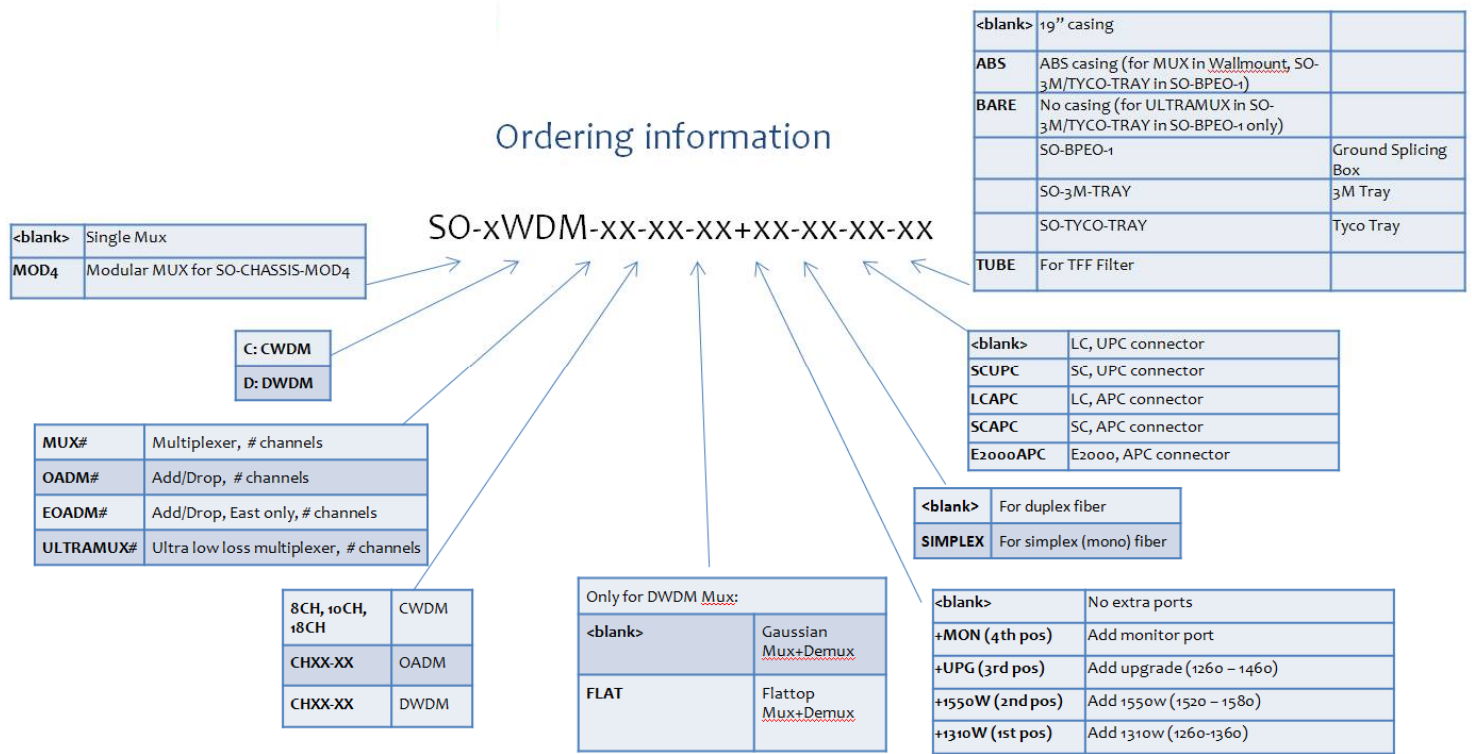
Ordering information

SO-xWDM-xx-xx-xx+xx-xx-xx-xx

| <blank> | Single Mux |
|---|---|
| MOD4 | Modular MUX for SO-CHASSIS-MOD4 |

| C: CWDM |
|---|
| D: DWDM |

| MUX# | Multiplexer, # channels |
|---|---|
| OADM# | Add/Drop, # channels |
| EOADM# | Add/Drop, East only, # channels |
| ULTRAMUX# | Ultra low loss multiplexer, # channels |

| 8CH, 10CH, 18CH | CWDM |
|---|---|
| CHXX-XX | OADM |
| CHXX-XX | DWDM |

| Only for DWDM Mux: | |
|---|---|
| <blank> | Gaussian Mux+Demux |
| FLAT | Flattop Mux+Demux |

| <blank> | No extra ports |
|---|---|
| +MON (4th pos) | Add monitor port |
| +UPG (3rd pos) | Add upgrade (1260 – 1460) |
| +1550W (2nd pos) | Add 1550w (1520 – 1580) |
| +1310W (1st pos) | Add 1310w (1260-1360) |

| <blank> | For duplex fiber |
|---|---|
| SIMPLEX | For simplex (mono) fiber |

| <blank> | LC, UPC connector |
|---|---|
| SCUPC | SC, UPC connector |
| LCAPC | LC, APC connector |
| SCAPC | SC, APC connector |
| E2000APC | E2000, APC connector |

| <blank> | 19'' casing | |
|---|---|---|
| ABS | ABS casing (for MUX in Wallmount, SO-3M/TYCO-TRAY in SO-BPEO-1) | |
| BARE | No casing (for ULTRAMUX in SO-3M/TYCO-TRAY in SO-BPEO-1 only) | |
| | SO-BPEO-1 | Ground Splicing Box |
| | SO-3M-TRAY | 3M Tray |
| | SO-TYCO-TRAY | Tyco Tray |
| TUBE | For TFF Filter | |